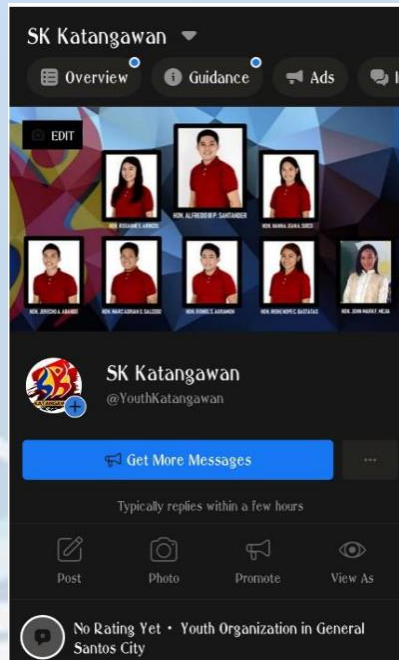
SK Katangawan

Overview Guidance Ads

EDIT

HON. ROSANIE S. ARNOZ HON. ALFREDO B.P. SANTANDER HON. HANNA JOANA SUED

HON. JERICHO A. ABAÑO HON. MARC ADRIAN S. SALCEDO HON. DONIEL S. ADRIANO HON. RENE NOPEC BASTATAS HON. JOHN MARKY MEJIA

SK Katangawan
@YouthKatangawan

Get More Messages

Typically replies within a few hours

Post Photo Promote View As

No Rating Yet • Youth Organization in General Santos City